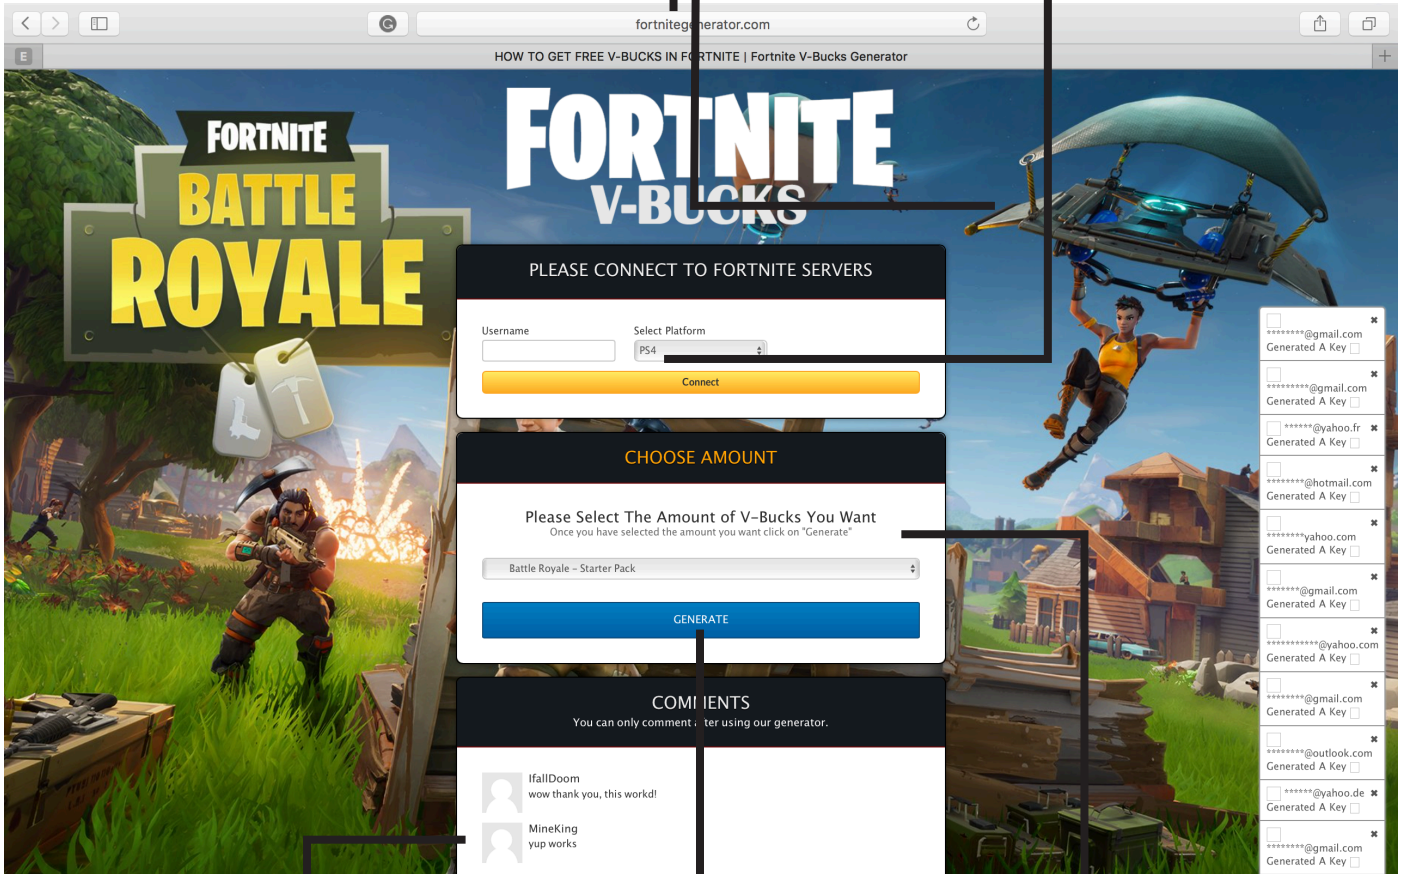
fortnitege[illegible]erator.com

E

HOW TO GET FREE V-BUCKS IN F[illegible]RTNITE | Fortnite V-Bucks Generator

FORTNITE
BATTLE
ROYALE

FORT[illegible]NITE
V-BU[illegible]

PLEASE CONNECT TO FORTNITE SERVERS

Username

Select Platform

PS4

Connect

CHOOSE AMOUNT

Please Select The Amount of V-Bucks You Want
Once you have selected the amount you want click on "Generate"

Battle Royale - Starter Pack

GENERATE

COM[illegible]ENTS
You can only comment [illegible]ter using our generator.

IfallDoom
wow thank you, this workd!

MineKing
yup works

********@gmail.com
Generated A Key

*********@gmail.com
Generated A Key

******@yahoo.fr
Generated A Key

********@hotmail.com
Generated A Key

********yahoo.com
Generated A Key

*******@gmail.com
Generated A Key

***********@yahoo.com
Generated A Key

********@gmail.com
Generated A Key

********@outlook.com
Generated A Key

******@yahoo.de
Generated A Key

********@gmail.com
Generated A Key